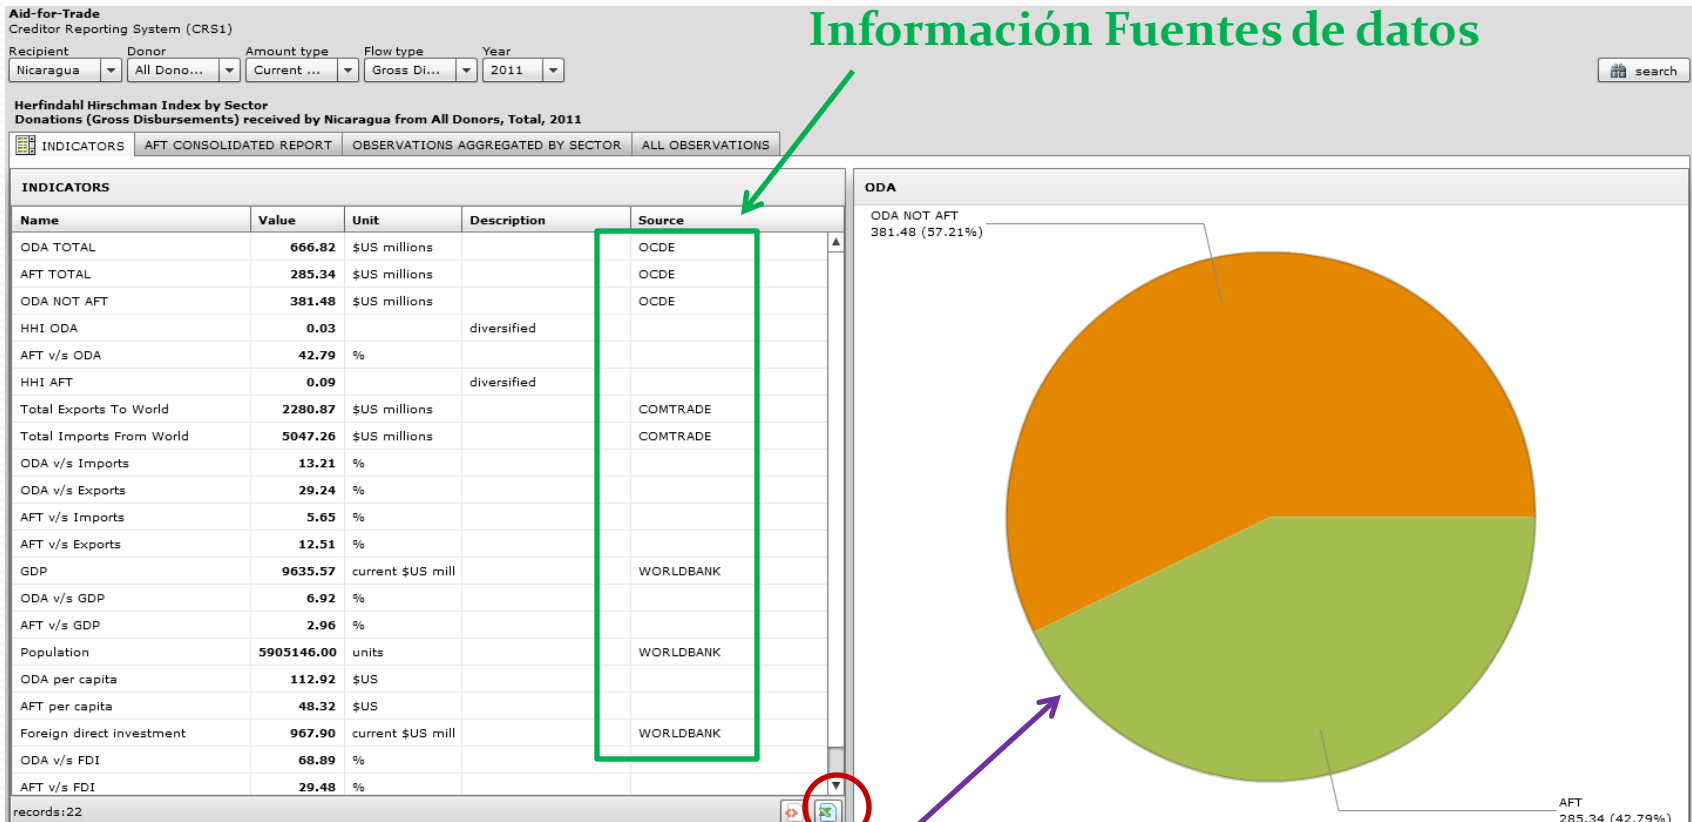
Aid-for-Trade
Creditor Reporting System (CRS1)

Información Fuentes de datos

| Recipient | Donor | Amount type | Flow type | Year |
|---|---|---|---|---|
| Nicaragua | All Dono... | Current ... | Gross Di... | 2011 |

search

Herfindahl Hirschman Index by Sector
Donations (Gross Disbursements) received by Nicaragua from All Donors, Total, 2011

INDICATORS | AFT CONSOLIDATED REPORT | OBSERVATIONS AGGREGATED BY SECTOR | ALL OBSERVATIONS

INDICATORS

| Name | Value | Unit | Description | Source |
|---|---|---|---|---|
| ODA TOTAL | 666.82 | \$US millions | | OCDE |
| AFT TOTAL | 285.34 | \$US millions | | OCDE |
| ODA NOT AFT | 381.48 | \$US millions | | OCDE |
| HHI ODA | 0.03 | | diversified | |
| AFT v/s ODA | 42.79 | % | | |
| HHI AFT | 0.09 | | diversified | |
| Total Exports To World | 2280.87 | \$US millions | | COMTRADE |
| Total Imports From World | 5047.26 | \$US millions | | COMTRADE |
| ODA v/s Imports | 13.21 | % | | |
| ODA v/s Exports | 29.24 | % | | |
| AFT v/s Imports | 5.65 | % | | |
| AFT v/s Exports | 12.51 | % | | |
| GDP | 9635.57 | current \$US mill | | WORLDBANK |
| ODA v/s GDP | 6.92 | % | | |
| AFT v/s GDP | 2.96 | % | | |
| Population | 5905146.00 | units | | WORLDBANK |
| ODA per capita | 112.92 | \$US | | |
| AFT per capita | 48.32 | \$US | | |
| Foreign direct investment | 967.90 | current \$US mill | | WORLDBANK |
| ODA v/s FDI | 68.89 | % | | |
| AFT v/s FDI | 29.48 | % | | |

records:22

ODA

ODA NOT AFT
381.48 (57.21%)

AFT
285.34 (42.79%)